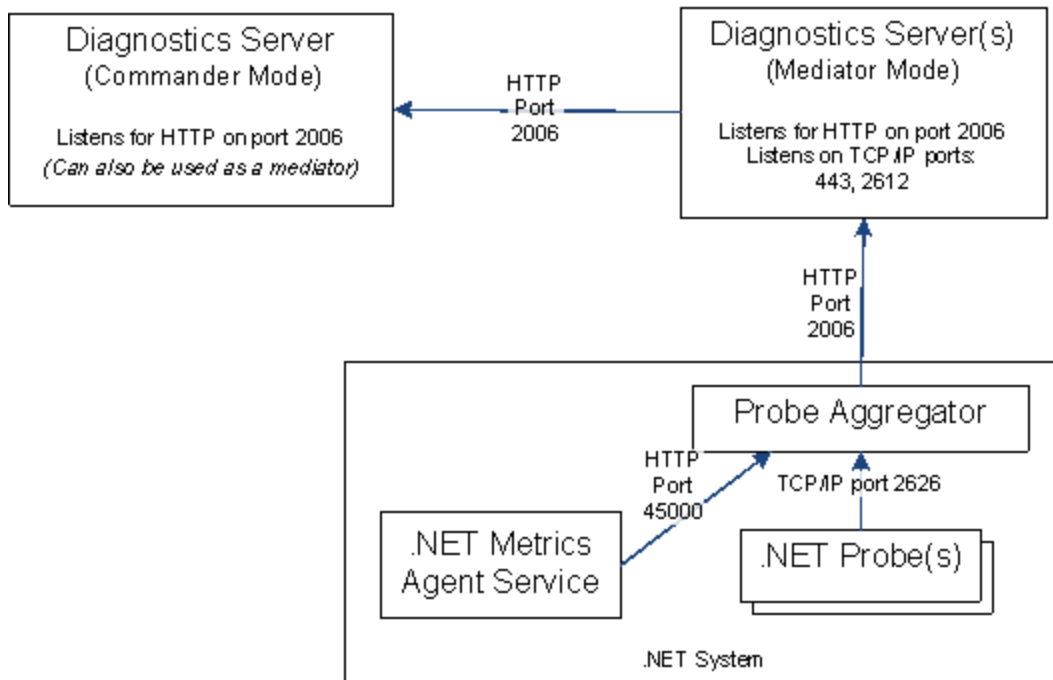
Diagnostics Server
(Commander Mode)

Listens for HTTP on port 2006
*(Can also be used as a mediator)*

HTTP
Port
2006

Diagnostics Server(s)
(Mediator Mode)

Listens for HTTP on port 2006
Listens on TCP/IP ports:
443, 2612

HTTP
Port
2006

Probe Aggregator

HTTP
Port
45000

TCP/IP port 2626

.NET Metrics
Agent Service

.NET Probe(s)

.NET System